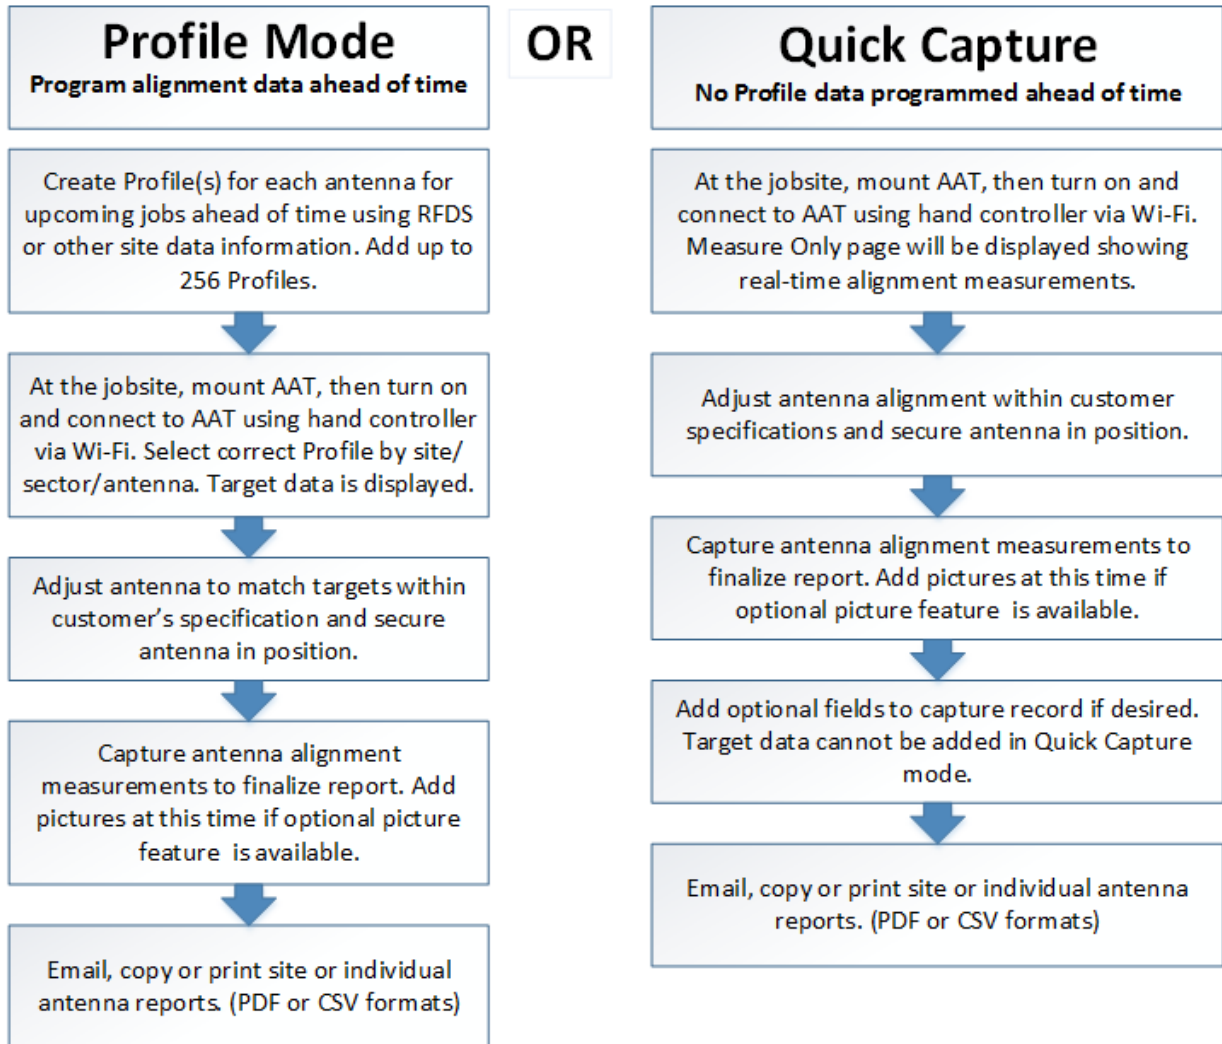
Profile Mode
Program alignment data ahead of time

Create Profile(s) for each antenna for upcoming jobs ahead of time using RFDS or other site data information. Add up to 256 Profiles.

At the jobsite, mount AAT, then turn on and connect to AAT using hand controller via Wi-Fi. Select correct Profile by site/ sector/antenna. Target data is displayed.

Adjust antenna to match targets within customer's specification and secure antenna in position.

Capture antenna alignment measurements to finalize report. Add pictures at this time if optional picture feature is available.

Email, copy or print site or individual antenna reports. (PDF or CSV formats)

OR

Quick Capture
No Profile data programmed ahead of time

At the jobsite, mount AAT, then turn on and connect to AAT using hand controller via Wi-Fi. Measure Only page will be displayed showing real-time alignment measurements.

Adjust antenna alignment within customer specifications and secure antenna in position.

Capture antenna alignment measurements to finalize report. Add pictures at this time if optional picture feature is available.

Add optional fields to capture record if desired. Target data cannot be added in Quick Capture mode.

Email, copy or print site or individual antenna reports. (PDF or CSV formats)